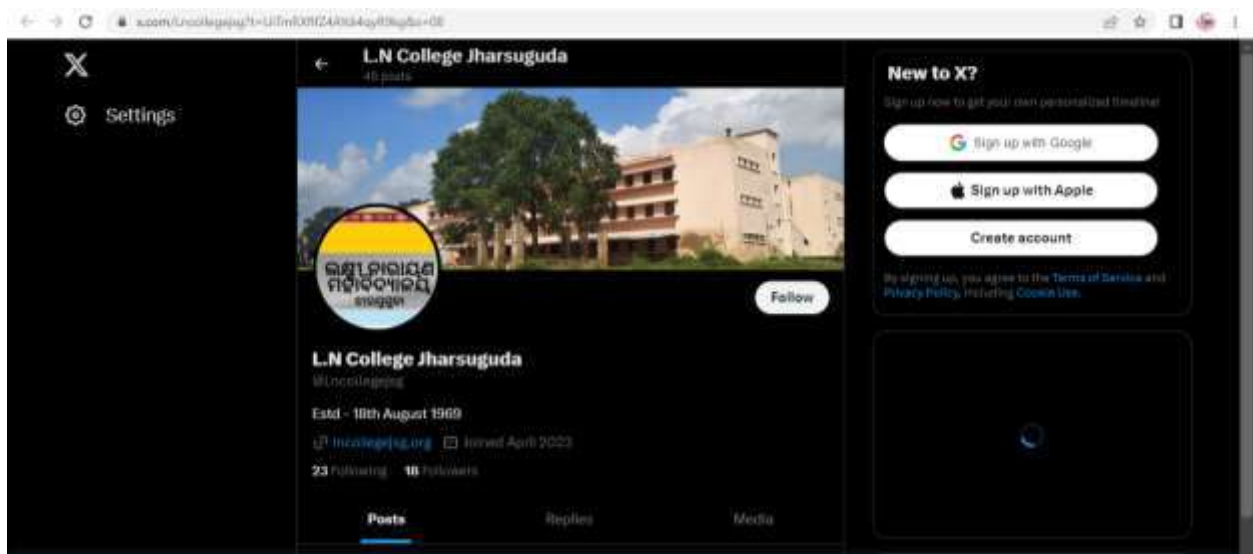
x.com/Lncollegejsg?t=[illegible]

Settings

L.N College Jharsuguda
46 posts

Follow

L.N College Jharsuguda
@Lncollegejsg

Estd - 18th August 1969

lncollegejsg.org Joined April 2023

23 Following 18 Followers

Posts Replies Media

New to X?

Sign up now to get your own personalized timeline!

Sign up with Google

Sign up with Apple

Create account

By signing up, you agree to the Terms of Service and Privacy Policy, including Cookie Use.